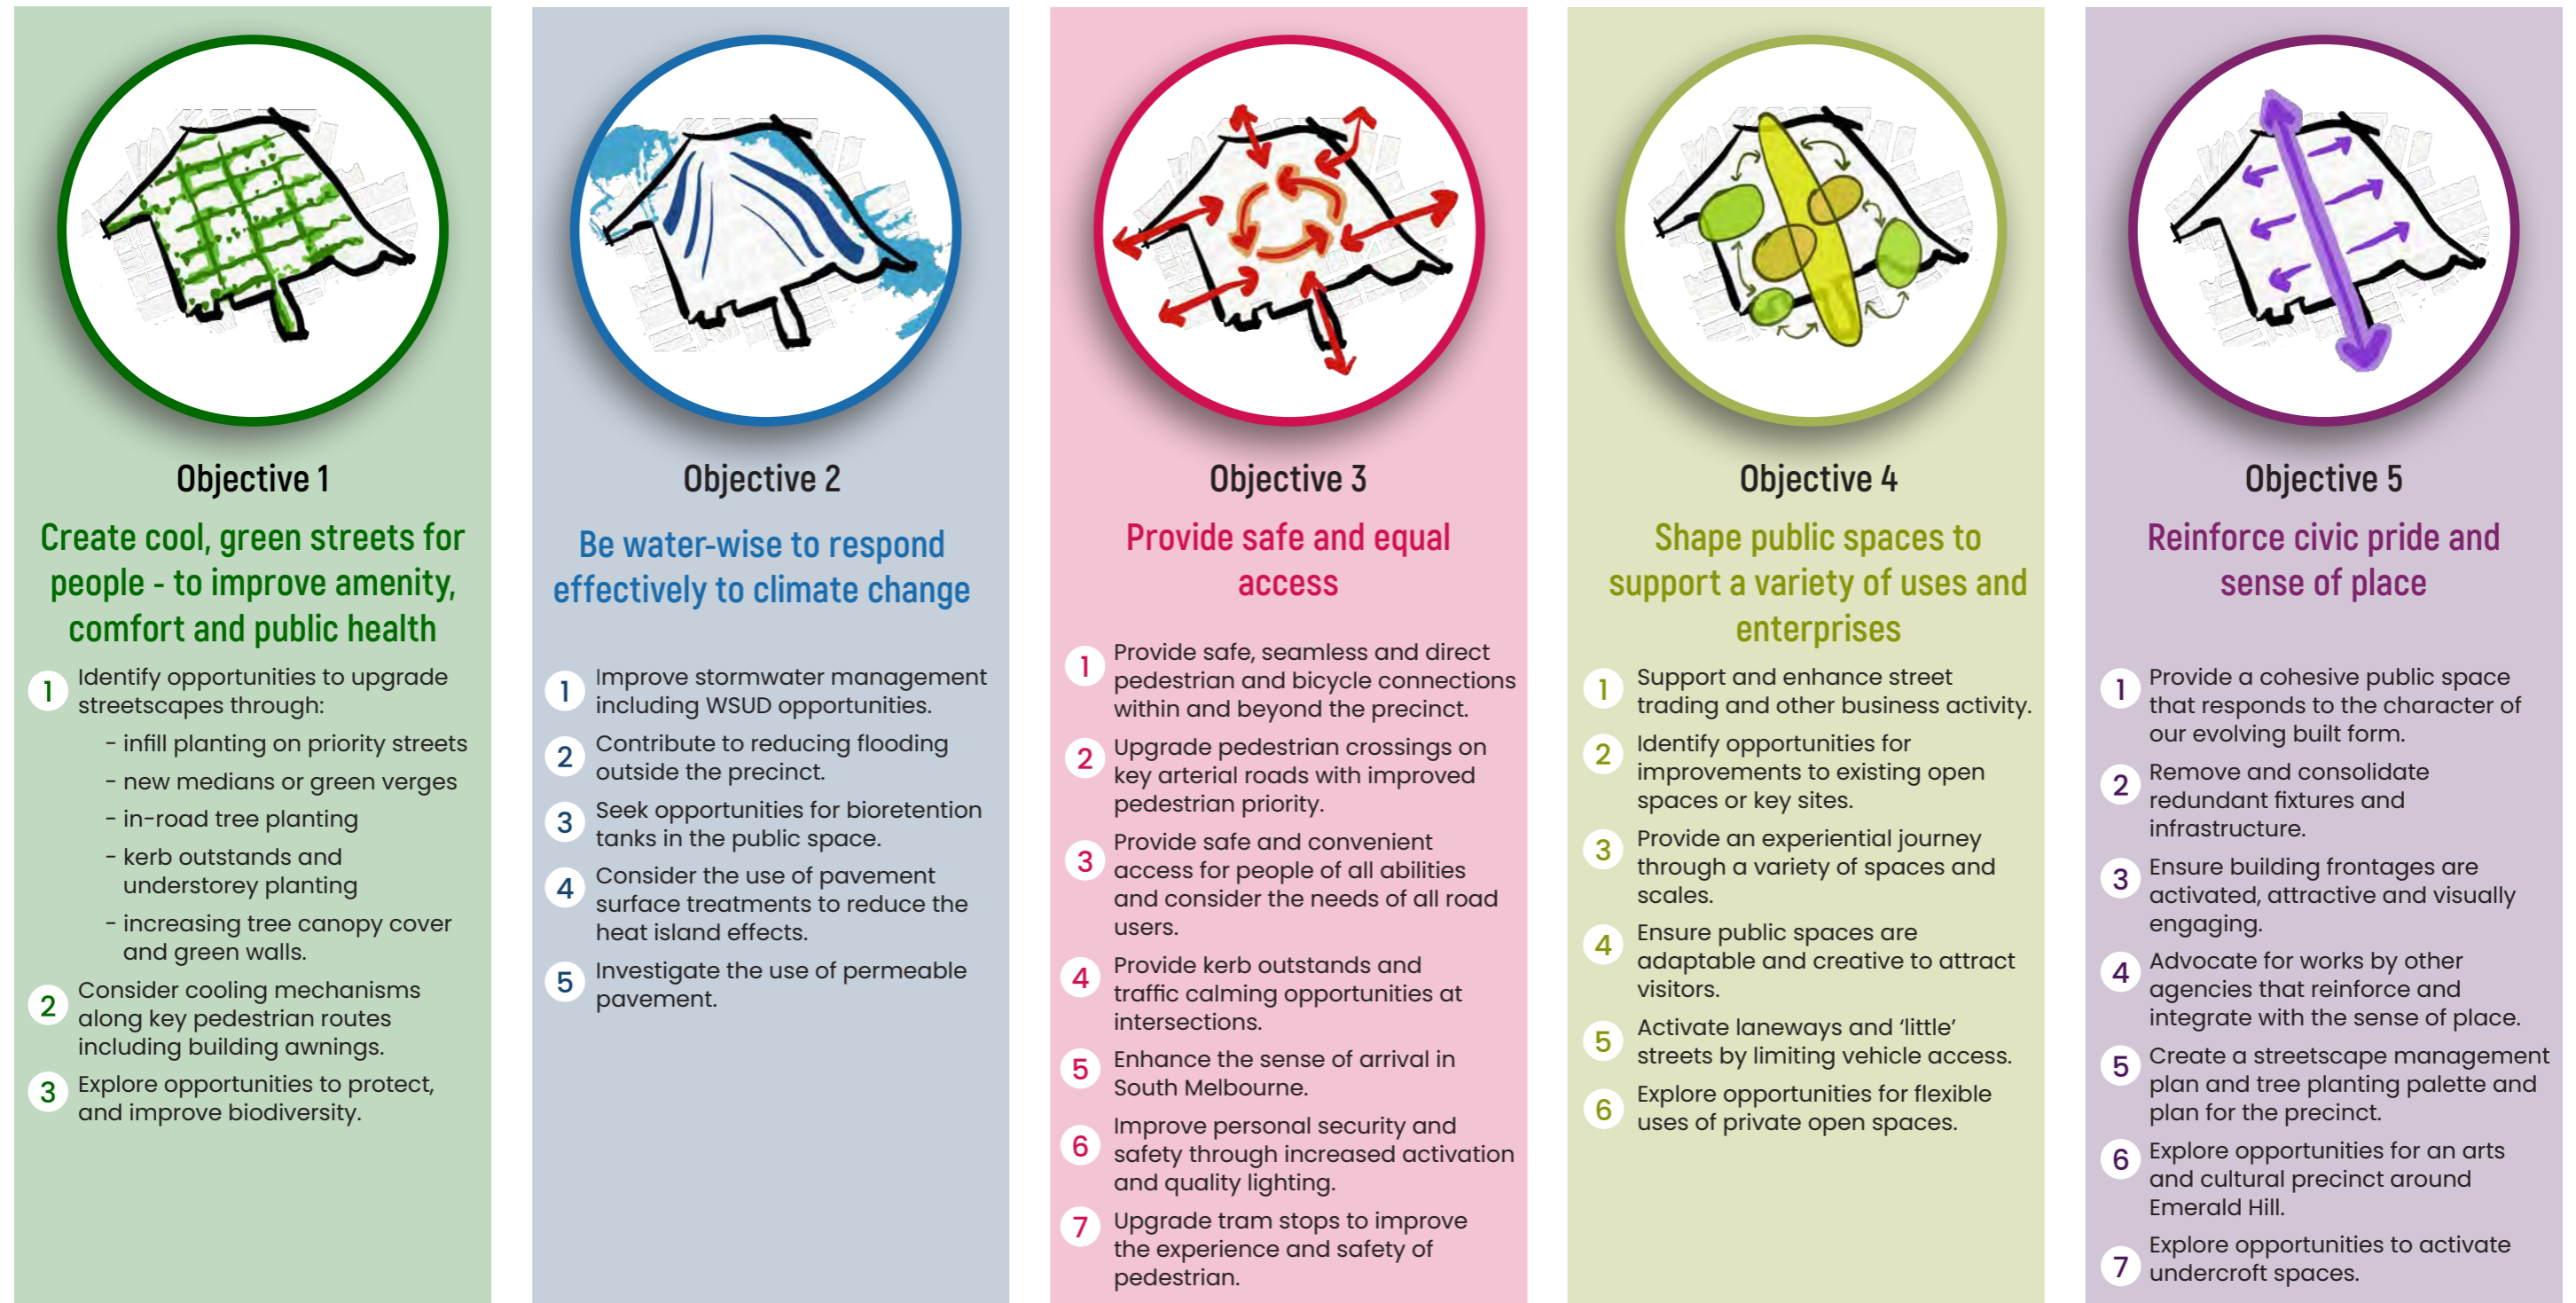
Objective 1

Create cool, green streets for people - to improve amenity, comfort and public health

1 Identify opportunities to upgrade streetscapes through:
- infill planting on priority streets
- new medians or green verges
- in-road tree planting
- kerb outstands and understorey planting
- increasing tree canopy cover and green walls.

2 Consider cooling mechanisms along key pedestrian routes including building awnings.

3 Explore opportunities to protect, and improve biodiversity.

Objective 2

Be water-wise to respond effectively to climate change

1 Improve stormwater management including WSUD opportunities.

2 Contribute to reducing flooding outside the precinct.

3 Seek opportunities for bioretention tanks in the public space.

4 Consider the use of pavement surface treatments to reduce the heat island effects.

5 Investigate the use of permeable pavement.

Objective 3

Provide safe and equal access

1 Provide safe, seamless and direct pedestrian and bicycle connections within and beyond the precinct.

2 Upgrade pedestrian crossings on key arterial roads with improved pedestrian priority.

3 Provide safe and convenient access for people of all abilities and consider the needs of all road users.

4 Provide kerb outstands and traffic calming opportunities at intersections.

5 Enhance the sense of arrival in South Melbourne.

6 Improve personal security and safety through increased activation and quality lighting.

7 Upgrade tram stops to improve the experience and safety of pedestrian.

Objective 4

Shape public spaces to support a variety of uses and enterprises

1 Support and enhance street trading and other business activity.

2 Identify opportunities for improvements to existing open spaces or key sites.

3 Provide an experiential journey through a variety of spaces and scales.

4 Ensure public spaces are adaptable and creative to attract visitors.

5 Activate laneways and 'little' streets by limiting vehicle access.

6 Explore opportunities for flexible uses of private open spaces.

Objective 5

Reinforce civic pride and sense of place

1 Provide a cohesive public space that responds to the character of our evolving built form.

2 Remove and consolidate redundant fixtures and infrastructure.

3 Ensure building frontages are activated, attractive and visually engaging.

4 Advocate for works by other agencies that reinforce and integrate with the sense of place.

5 Create a streetscape management plan and tree planting palette and plan for the precinct.

6 Explore opportunities for an arts and cultural precinct around Emerald Hill.

7 Explore opportunities to activate undercroft spaces.